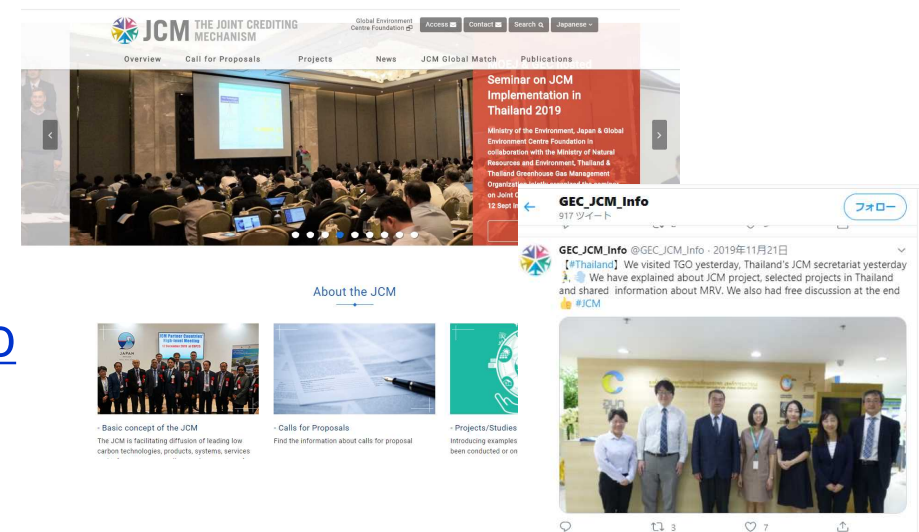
JCM THE JOINT CREDITING MECHANISM

Global Environment Centre Foundation

Access

Contact

Search

Japanese

Overview

Call for Proposals

Projects

News

JCM Global Match

Publications

Seminar on JCM Implementation in Thailand 2019

Ministry of the Environment, Japan & Global Environment Centre Foundation in collaboration with the Ministry of Natural Resources and Environment, Thailand & Thailand Greenhouse Gas Management Organization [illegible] on Joint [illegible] 12 Sept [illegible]

About the JCM

- Basic concept of the JCM

The JCM is facilitating diffusion of leading low carbon technologies, products, systems, services

- Calls for Proposals

Find the information about calls for proposal

- Projects/Studies

Introducing examples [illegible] been conducted or on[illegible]

GEC_JCM_Info

917 ツイート

フォロー

GEC_JCM_Info @GEC_JCM_Info · 2019年11月21日

【#Thailand】We visited TGO yesterday, Thailand's JCM secretariat yesterday. We have explained about JCM project, selected projects in Thailand and shared information about MRV. We also had free discussion at the end #JCM

3

7